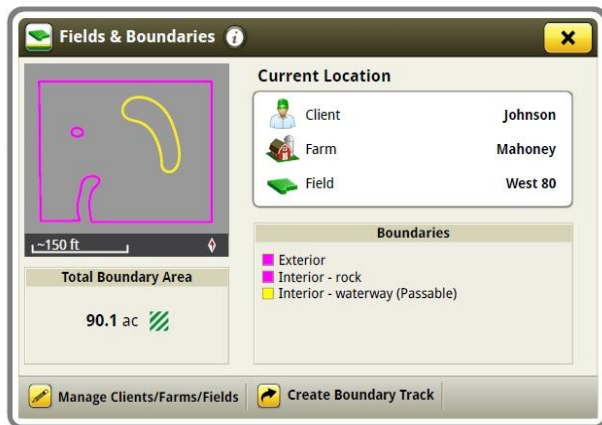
Fields & Boundaries

~150 ft

Total Boundary Area

90.1 ac

Current Location

Client Johnson

Farm Mahoney

Field West 80

Boundaries

Exterior
Interior - rock
Interior - waterway (Passable)

Manage Clients/Farms/Fields

Create Boundary Track